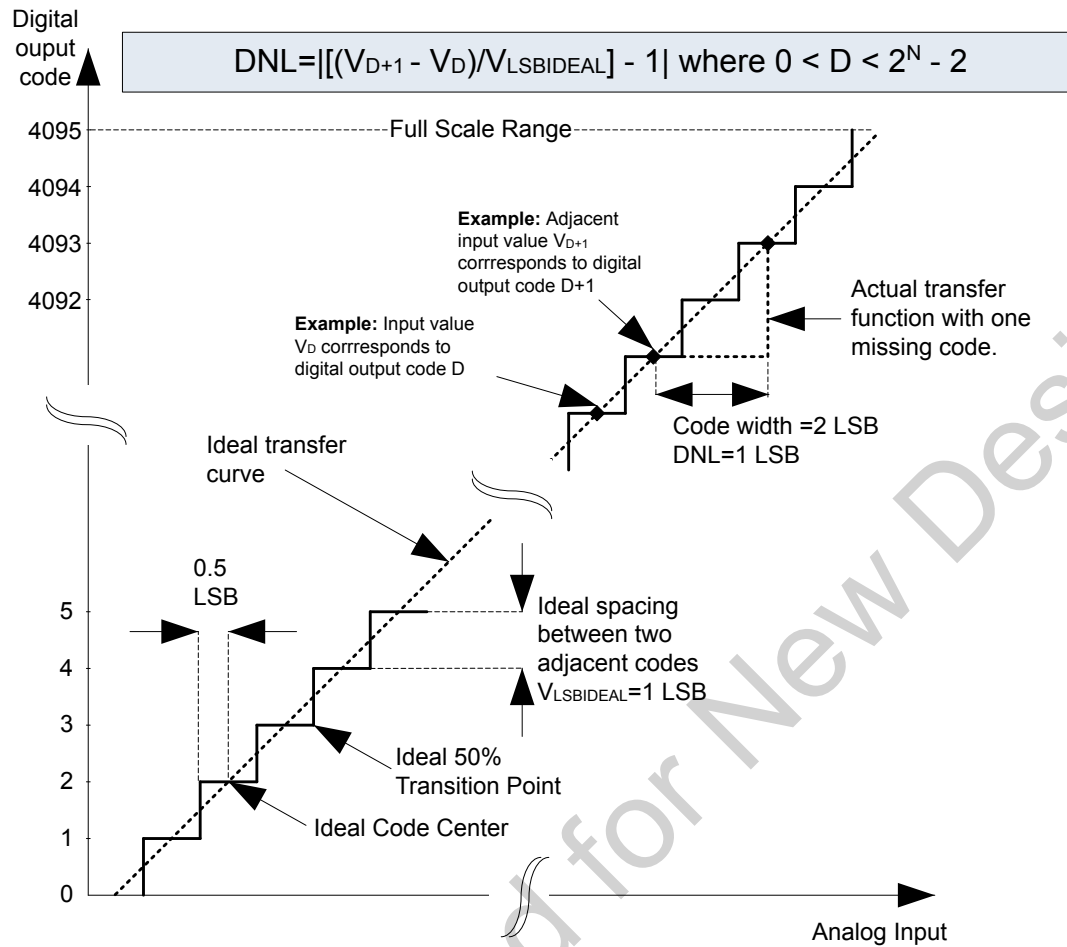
Digital ouput code

DNL=|[($V_{D+1}$ - $V_D$)/$V_{LSBIDEAL}$] - 1| where 0 < D < $2^N$ - 2

4095
Full Scale Range
4094
4093
4092

**Example:** Adjacent input value $V_{D+1}$ corrresponds to digital output code D+1

Actual transfer function with one missing code.

**Example:** Input value $V_D$ corrresponds to digital output code D

Code width =2 LSB
DNL=1 LSB

Ideal transfer curve

0.5 LSB

5
4
3
2
1
0

Ideal spacing between two adjacent codes $V_{LSBIDEAL}$=1 LSB

Ideal 50% Transition Point

Ideal Code Center

Analog Input

d for New Des